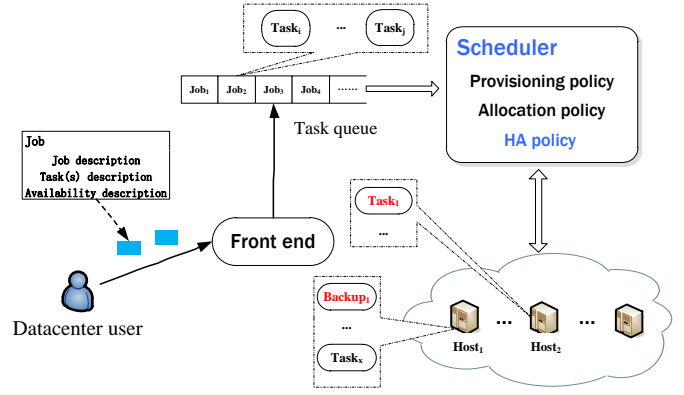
$\text{Task}_i$ ... $\text{Task}_j$

$\text{Job}_1$ $\text{Job}_2$ $\text{Job}_3$ $\text{Job}_4$ ......

Task queue

Scheduler

Provisioning policy

Allocation policy

HA policy

Job
Job description
Task(s) description
Availability description

Front end

$\text{Task}_1$
...

$\text{Backup}_1$
...
$\text{Task}_x$

$\text{Host}_1$ ... $\text{Host}_2$ ...

Datacenter user